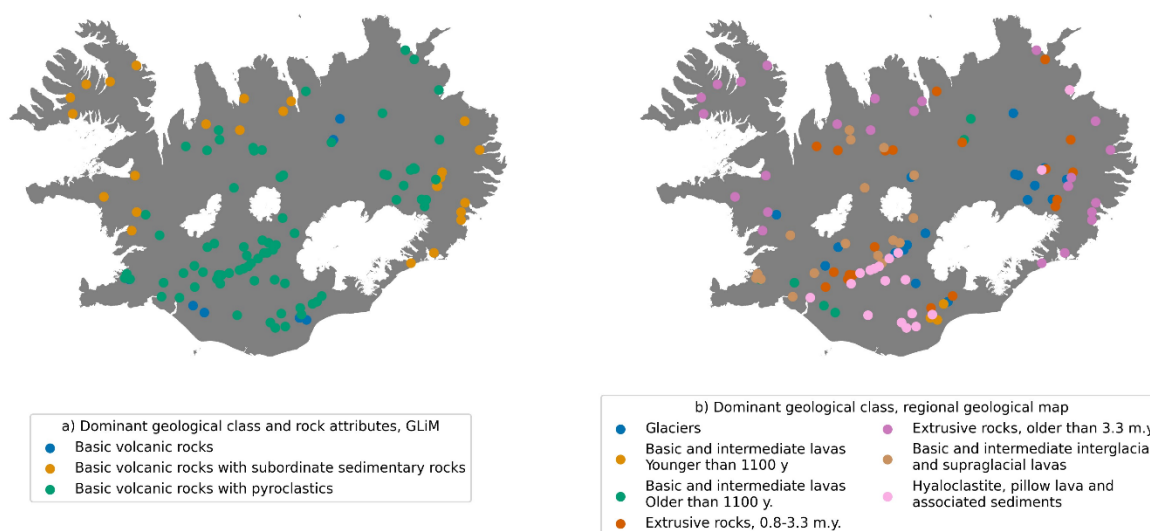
a) Dominant geological class and rock attributes, GLiM
Basic volcanic rocks
Basic volcanic rocks with subordinate sedimentary rocks
Basic volcanic rocks with pyroclastics

b) Dominant geological class, regional geological map
Glaciers
Basic and intermediate lavas Younger than 1100 y
Basic and intermediate lavas Older than 1100 y.
Extrusive rocks, 0.8-3.3 m.y.
Extrusive rocks, older than 3.3 m.y
Basic and intermediate interglacia and supraglacial lavas
Hyaloclastite, pillow lava and associated sediments